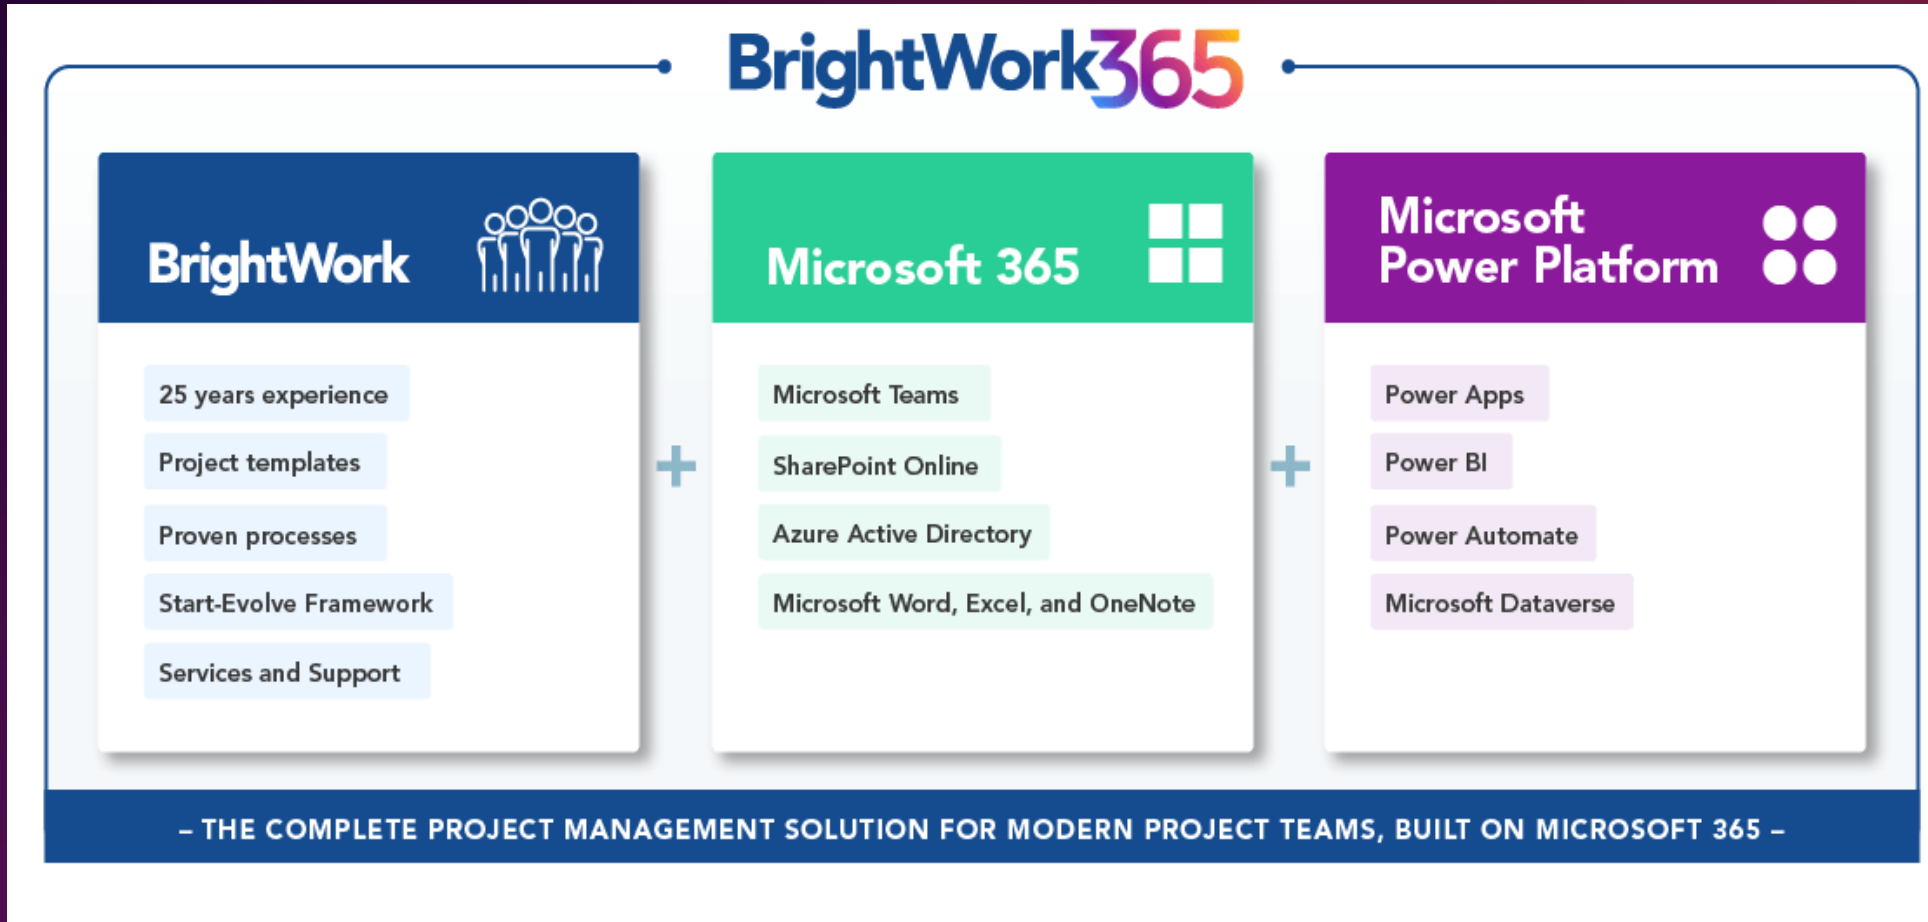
BrightWork365

BrightWork

25 years experience

Project templates

Proven processes

Start-Evolve Framework

Services and Support

+

Microsoft 365

Microsoft Teams

SharePoint Online

Azure Active Directory

Microsoft Word, Excel, and OneNote

+

Microsoft Power Platform

Power Apps

Power BI

Power Automate

Microsoft Dataverse

– THE COMPLETE PROJECT MANAGEMENT SOLUTION FOR MODERN PROJECT TEAMS, BUILT ON MICROSOFT 365 –